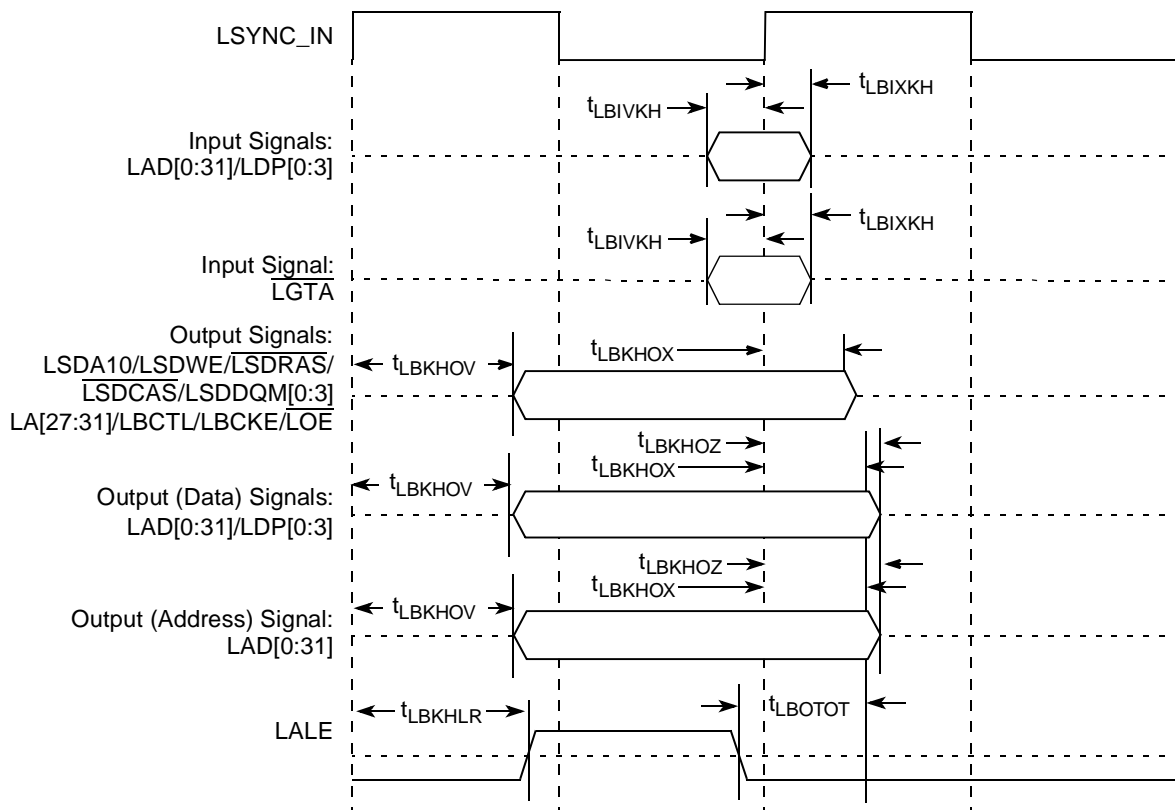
LSYNC_IN

$t_{LBIVKH}$
$t_{LBIXKH}$
Input Signals:
LAD[0:31]/LDP[0:3]

$t_{LBIVKH}$
$t_{LBIXKH}$
Input Signal:
$\overline{LGTA}$

Output Signals:
LSDA10/$\overline{LSDWE}$/$\overline{LSDRAS}$/
$\overline{LSDCAS}$/LSDDQM[0:3]
LA[27:31]/LBCTL/LBCKE/$\overline{LOE}$
$t_{LBKHOV}$
$t_{LBKHOX}$

$t_{LBKHOZ}$
$t_{LBKHOX}$
Output (Data) Signals:
LAD[0:31]/LDP[0:3]
$t_{LBKHOV}$

$t_{LBKHOZ}$
$t_{LBKHOX}$
Output (Address) Signal:
LAD[0:31]
$t_{LBKHOV}$

LALE
$t_{LBKHLR}$
$t_{LBOTOT}$